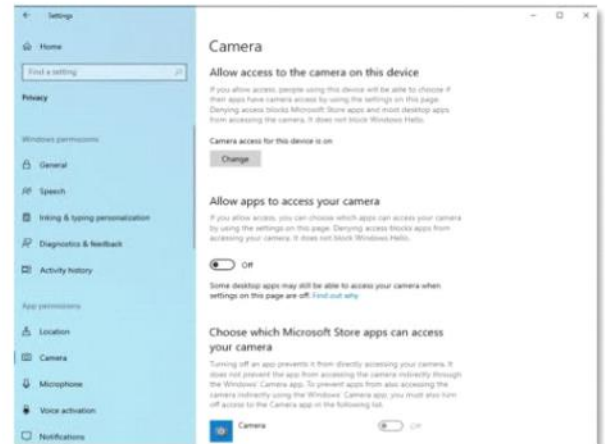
Settings

Home

Find a setting

Privacy

Windows permissions

General

Speech

Inking & typing personalization

Diagnostics & feedback

Activity history

App permissions

Location

Camera

Microphone

Voice activation

Notifications

Camera

Allow access to the camera on this device

If you allow access, people using this device will be able to choose if their apps have camera access by using the settings on this page. Denying access blocks Microsoft Store apps and most desktop apps from accessing the camera. It does not block Windows Hello.

Camera access for this device is on

Change

Allow apps to access your camera

If you allow access, you can choose which apps can access your camera by using the settings on this page. Denying access blocks apps from accessing your camera. It does not block Windows Hello.

Off

Some desktop apps may still be able to access your camera when settings on this page are off. Find out why

Choose which Microsoft Store apps can access your camera

Turning off an app prevents it from directly accessing your camera. It does not prevent the app from accessing the camera indirectly through the Windows' Camera app. To prevent apps from also accessing the camera indirectly using the Windows' Camera app, you must also turn off access to the Camera app in the following list.

Camera

Off